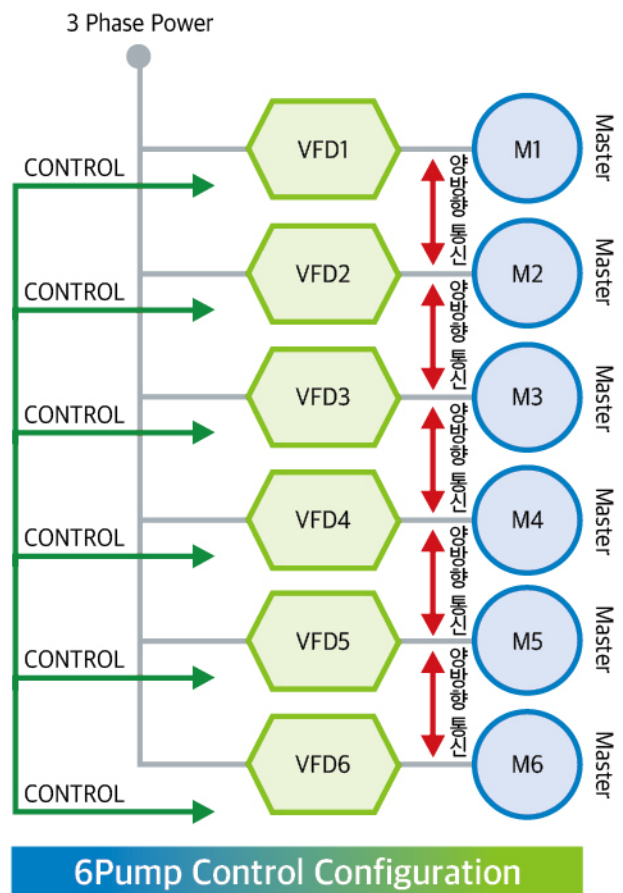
3 Phase Power

CONTROL

VFD1

양방향 통신

M1

Master

CONTROL

VFD2

양방향 통신

M2

Master

CONTROL

VFD3

양방향 통신

M3

Master

CONTROL

VFD4

양방향 통신

M4

Master

CONTROL

VFD5

양방향 통신

M5

Master

CONTROL

VFD6

M6

Master

6Pump Control Configuration